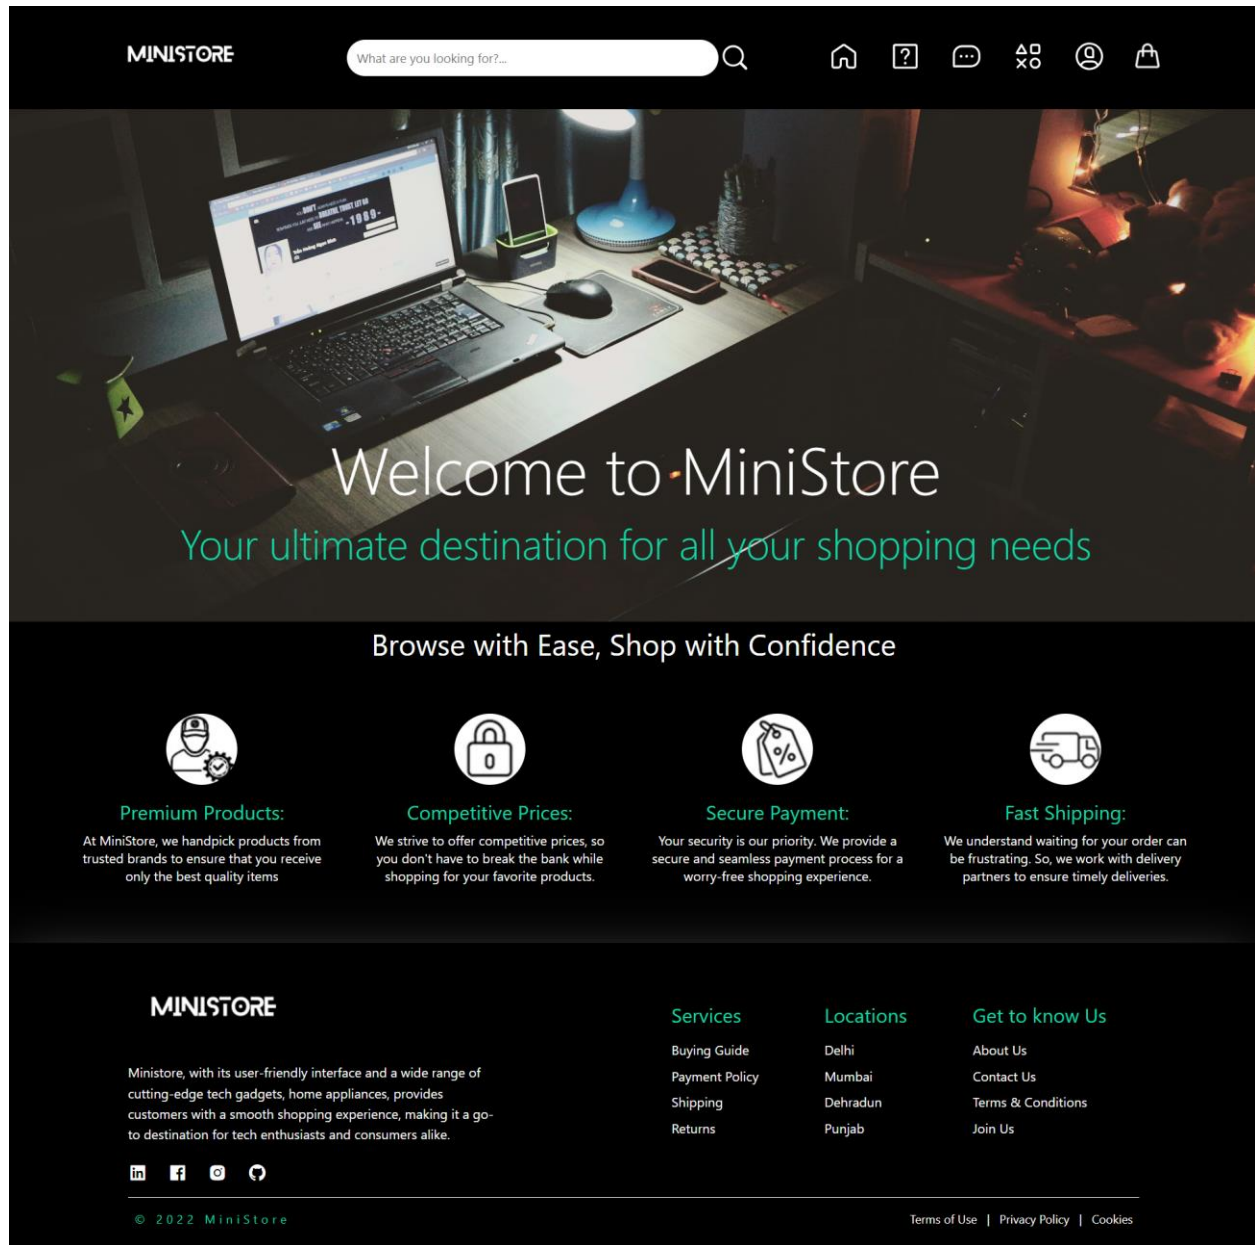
MINISTORE

What are you looking for?...

Welcome to MiniStore

Your ultimate destination for all your shopping needs

Browse with Ease, Shop with Confidence

Premium Products:

At MiniStore, we handpick products from trusted brands to ensure that you receive only the best quality items

Competitive Prices:

We strive to offer competitive prices, so you don't have to break the bank while shopping for your favorite products.

Secure Payment:

Your security is our priority. We provide a secure and seamless payment process for a worry-free shopping experience.

Fast Shipping:

We understand waiting for your order can be frustrating. So, we work with delivery partners to ensure timely deliveries.

MINISTORE

Ministore, with its user-friendly interface and a wide range of cutting-edge tech gadgets, home appliances, provides customers with a smooth shopping experience, making it a go-to destination for tech enthusiasts and consumers alike.

Services

Buying Guide

Payment Policy

Shipping

Returns

Locations

Delhi

Mumbai

Dehradun

Punjab

Get to know Us

About Us

Contact Us

Terms & Conditions

Join Us

© 2022 MiniStore

Terms of Use | Privacy Policy | Cookies